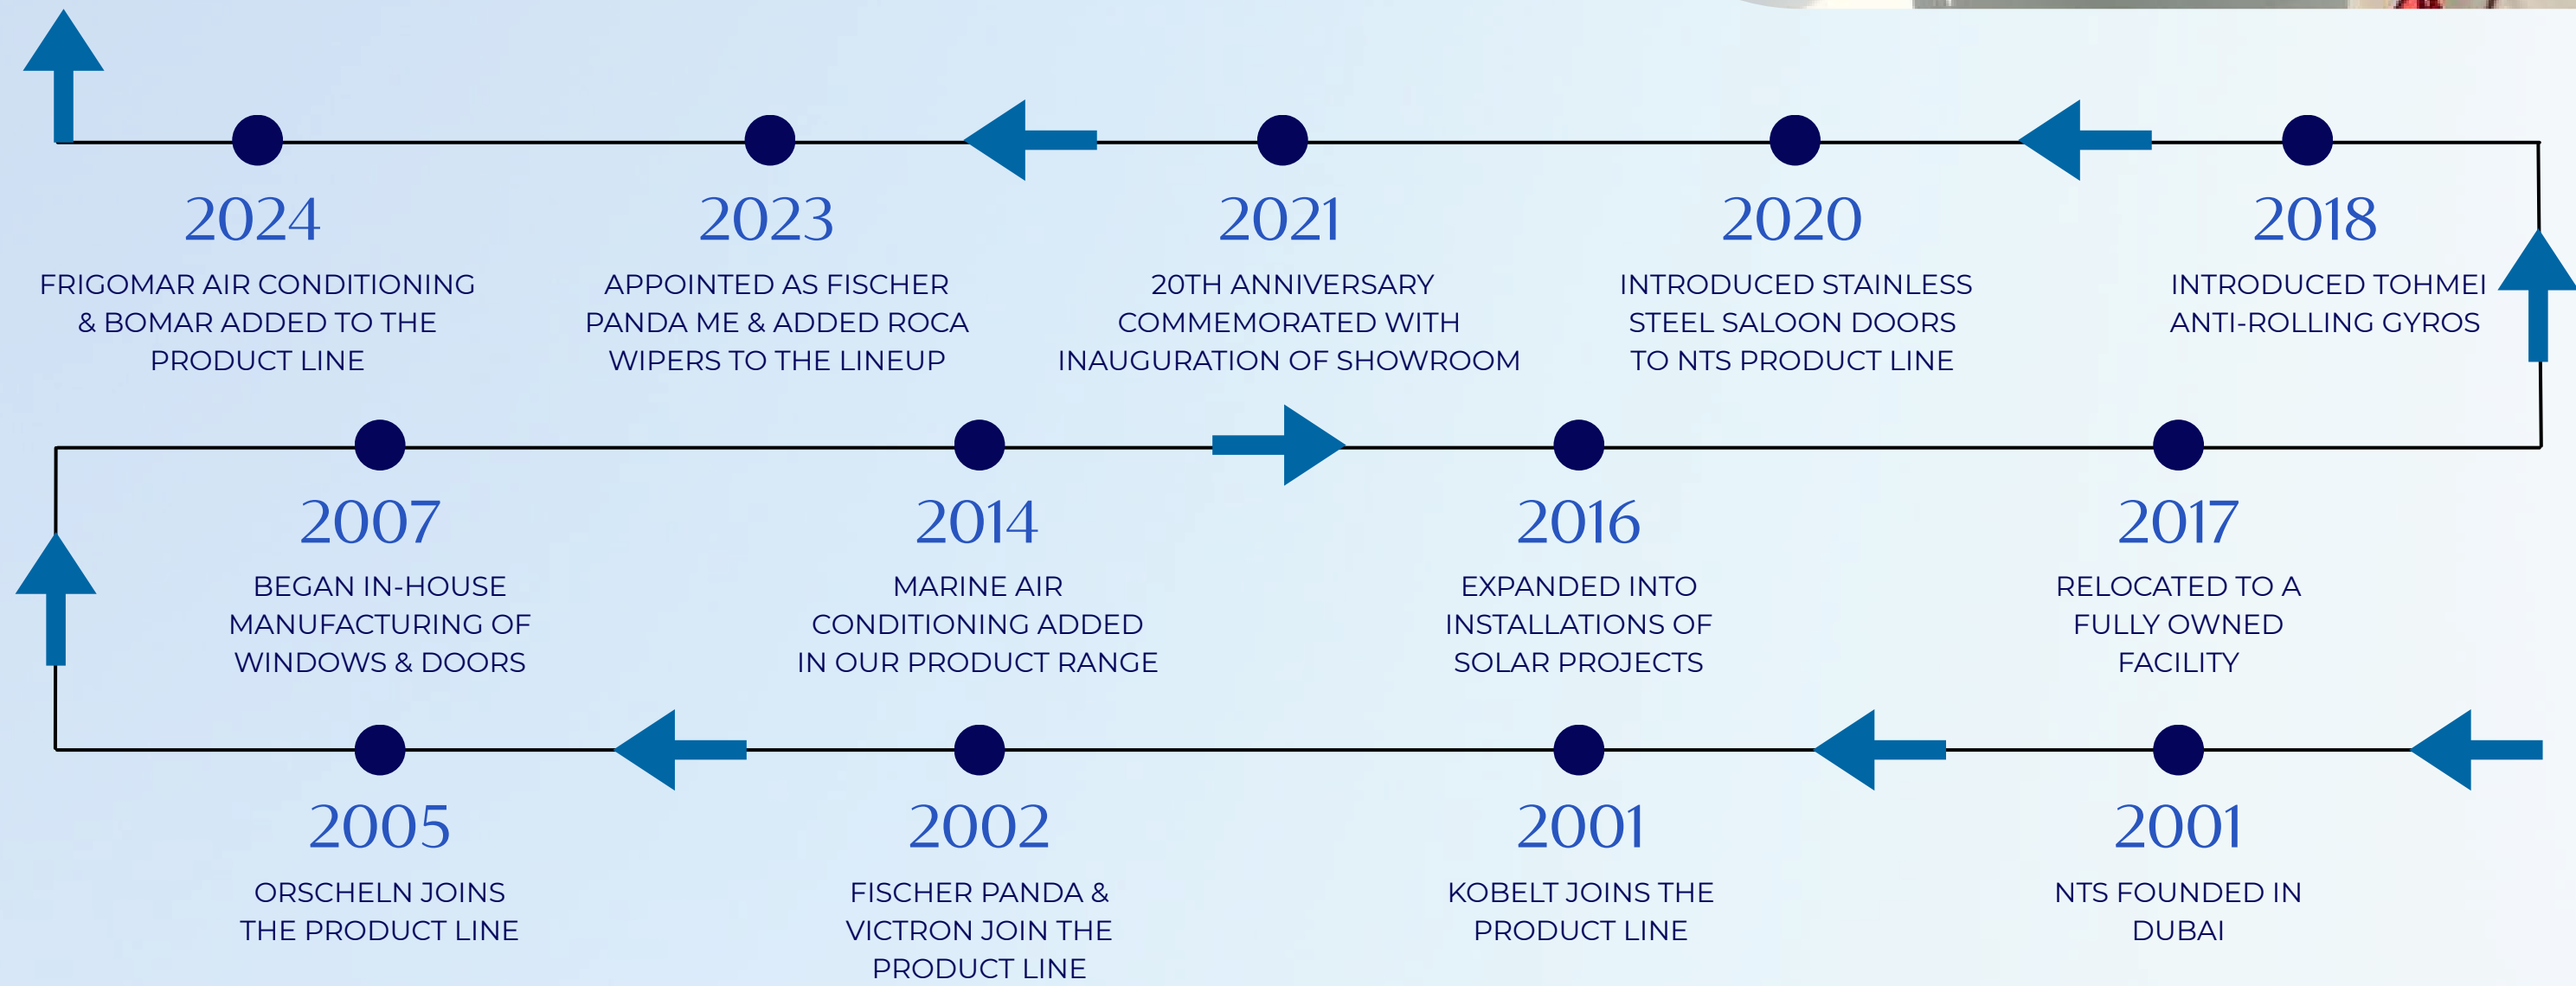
2024
FRIGOMAR AIR CONDITIONING & BOMAR ADDED TO THE PRODUCT LINE

2023
APPOINTED AS FISCHER PANDA ME & ADDED ROCA WIPERS TO THE LINEUP

2021
20TH ANNIVERSARY COMMEMORATED WITH INAUGURATION OF SHOWROOM

2020
INTRODUCED STAINLESS STEEL SALOON DOORS TO NTS PRODUCT LINE

2018
INTRODUCED TOHMEI ANTI-ROLLING GYROS

2007
BEGAN IN-HOUSE MANUFACTURING OF WINDOWS & DOORS

2014
MARINE AIR CONDITIONING ADDED IN OUR PRODUCT RANGE

2016
EXPANDED INTO INSTALLATIONS OF SOLAR PROJECTS

2017
RELOCATED TO A FULLY OWNED FACILITY

2005
ORSCHELN JOINS THE PRODUCT LINE

2002
FISCHER PANDA & VICTRON JOIN THE PRODUCT LINE

2001
KOBELT JOINS THE PRODUCT LINE

2001
NTS FOUNDED IN DUBAI